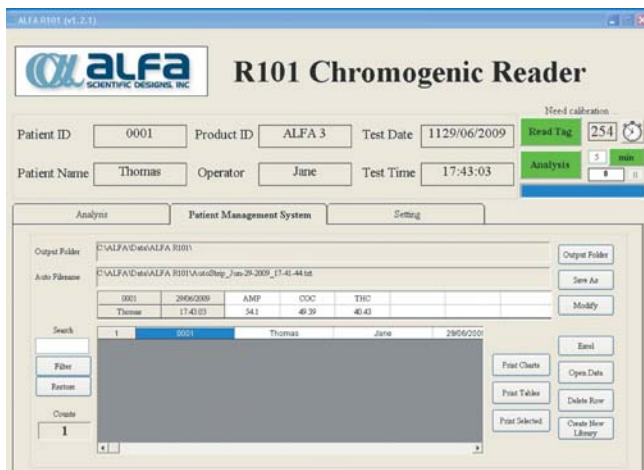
ALFA R101 (v1.2.1)

alfa SCIENTIFIC DESIGNS, INC

R101 Chromogenic Reader

Need calibration

Patient ID 0001 Product ID ALFA 3 Test Date 1129/06/2009

Read Tag 254

Patient Name Thomas Operator Jane Test Time 17:43:03

Analysis 5 min

0

Analysis

Patient Management System

Setting

Output Folder C:\ALFA\Data\ALFA R101\

Output Folder

Auto Filename C:\ALFA\Data\ALFA R101\AutoStrip_Jun-29-2009_17-41-44.txt

Save As

| 0001 | 29/06/2009 | AMP | COC | THC |
|---|---|---|---|---|
| Thomas | 17:43:03 | 54.1 | 49.39 | 40.43 |

Modify

Search

| 1 | 0001 | Thomas | Jane | 29/06/200 |
|---|---|---|---|---|

Excel

Filter

Open Data

Restore

Print Charts

Print Tables

Delete Row

Counts

1

Print Selected

Create New Library